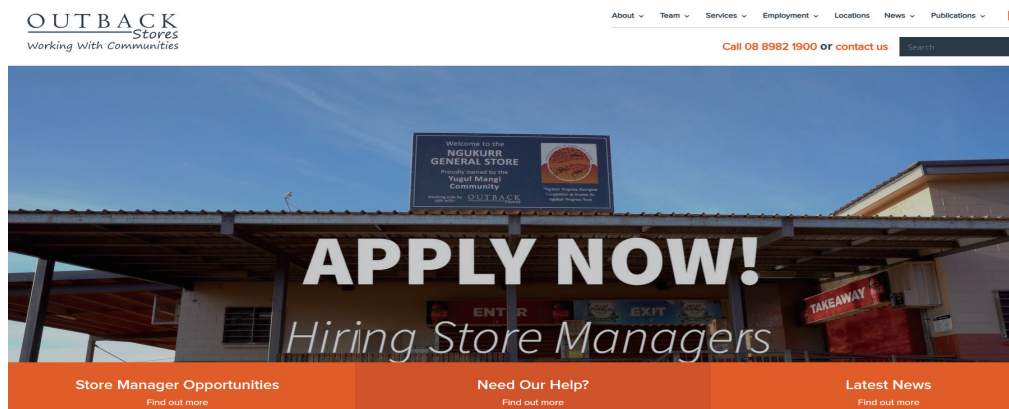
OUTBACK
Stores
Working With Communities

About ⌄ Team ⌄ Services ⌄ Employment ⌄ Locations News ⌄ Publications ⌄

Call 08 8982 1900 or contact us

Search

Welcome to the
NGUKURR GENERAL STORE
Proudly owned by the
Yugul Mangi Community

Working side by side with OUTBACK Stores

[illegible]

ENTER EXIT

TAKEAWAY

APPLY NOW!
Hiring Store Managers

Store Manager Opportunities
Find out more

Need Our Help?
Find out more

Latest News
Find out more